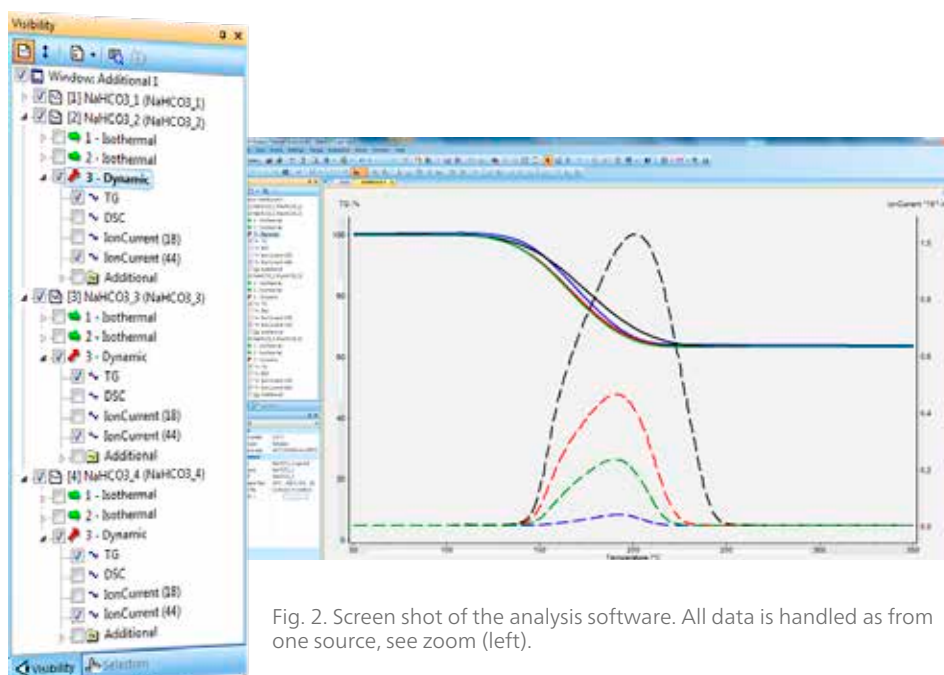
Visibility

Window: Additional 1
[1] NaHCO3_1 (NaHCO3_1)
[2] NaHCO3_2 (NaHCO3_2)
1 - Isothermal
2 - Isothermal
3 - Dynamic
TG
DSC
IonCurrent (18)
IonCurrent (44)
Additional
[3] NaHCO3_3 (NaHCO3_3)
1 - Isothermal
2 - Isothermal
3 - Dynamic
TG
DSC
IonCurrent (18)
IonCurrent (44)
Additional
[4] NaHCO3_4 (NaHCO3_4)
1 - Isothermal
2 - Isothermal
3 - Dynamic
TG
DSC
IonCurrent (18)
IonCurrent (44)
Additional

Visibility Selection

TG /%
IonCurrent *10^-1 /A
100
80
60
40
20
1.2
1.0
0.8
0.6
0.4
0.2
0.0
50
100
150
200
250
300
350
Temperature /°C

Fig. 2. Screen shot of the analysis software. All data is handled as from one source, see zoom (left).